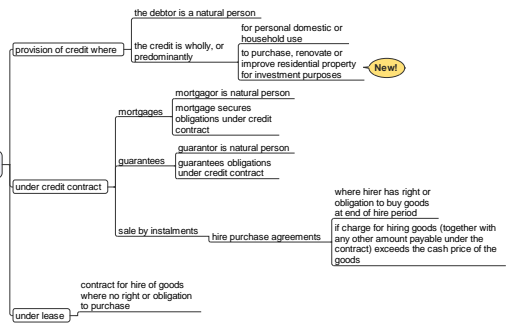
provision of credit where

the debtor is a natural person

the credit is wholly, or predominantly

for personal domestic or household use

to purchase, renovate or improve residential property for investment purposes

New!

under credit contract

mortgages

mortgagor is natural person

mortgage secures obligations under credit contract

guarantees

guarantor is natural person

guarantees obligations under credit contract

sale by instalments

hire purchase agreements

where hirer has right or obligation to buy goods at end of hire period

if charge for hiring goods (together with any other amount payable under the contract) exceeds the cash price of the goods

under lease

contract for hire of goods where no right or obligation to purchase